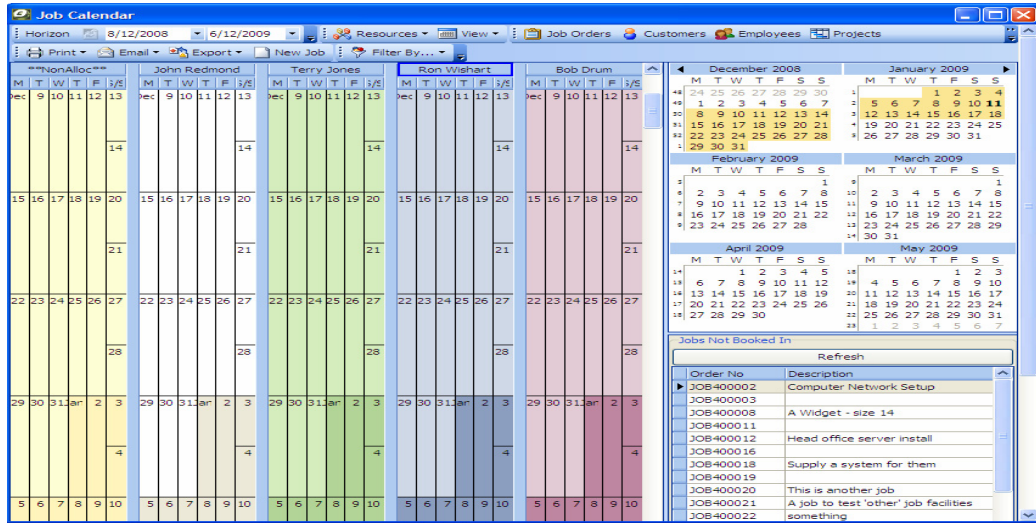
Job Calendar

Horizon 8/12/2008 6/12/2009 Resources View Job Orders Customers Employees Projects

Print Email Export New Job Filter By...

| **NonAlloc** | John Redmond | Terry Jones | Ron Wishart | Bob Drum |
|---|---|---|---|---|
| M T W T F S/S | M T W T F S/S | M T W T F S/S | M T W T F S/S | M T W T F S/S |
| Dec 9 10 11 12 13 14 | Dec 9 10 11 12 13 14 | Dec 9 10 11 12 13 14 | Dec 9 10 11 12 13 14 | Dec 9 10 11 12 13 14 |
| 15 16 17 18 19 20 21 | 15 16 17 18 19 20 21 | 15 16 17 18 19 20 21 | 15 16 17 18 19 20 21 | 15 16 17 18 19 20 21 |
| 22 23 24 25 26 27 28 | 22 23 24 25 26 27 28 | 22 23 24 25 26 27 28 | 22 23 24 25 26 27 28 | 22 23 24 25 26 27 28 |
| 29 30 31 Jan 2 3 4 | 29 30 31 Jan 2 3 4 | 29 30 31 Jan 2 3 4 | 29 30 31 Jan 2 3 4 | 29 30 31 Jan 2 3 4 |
| 5 6 7 8 9 10 | 5 6 7 8 9 10 | 5 6 7 8 9 10 | 5 6 7 8 9 10 | 5 6 7 8 9 10 |

December 2008
M T W T F S S
48 24 25 26 27 28 29 30
49 1 2 3 4 5 6 7
50 8 9 10 11 12 13 14
51 15 16 17 18 19 20 21
52 22 23 24 25 26 27 28
1 29 30 31

January 2009
M T W T F S S
1 1 2 3 4
2 5 6 7 8 9 10 11
3 12 13 14 15 16 17 18
4 19 20 21 22 23 24 25
5 26 27 28 29 30 31

February 2009
M T W T F S S
5 1
6 2 3 4 5 6 7 8
7 9 10 11 12 13 14 15
8 16 17 18 19 20 21 22
9 23 24 25 26 27 28

March 2009
M T W T F S S
9 1
10 2 3 4 5 6 7 8
11 9 10 11 12 13 14 15
12 16 17 18 19 20 21 22
13 23 24 25 26 27 28 29
14 30 31

April 2009
M T W T F S S
14 1 2 3 4 5
15 6 7 8 9 10 11 12
16 13 14 15 16 17 18 19
17 20 21 22 23 24 25 26
18 27 28 29 30

May 2009
M T W T F S S
18 1 2 3
19 4 5 6 7 8 9 10
20 11 12 13 14 15 16 17
21 18 19 20 21 22 23 24
22 25 26 27 28 29 30 31
23 1 2 3 4 5 6 7

Jobs Not Booked In
Refresh

| Order No | Description |
|---|---|
| JOB400002 | Computer Network Setup |
| JOB400003 | |
| JOB400008 | A Widget - size 14 |
| JOB400011 | |
| JOB400012 | Head office server install |
| JOB400016 | |
| JOB400018 | Supply a system for them |
| JOB400019 | |
| JOB400020 | This is another job |
| JOB400021 | A job to test 'other' job facilities |
| JOB400022 | something |